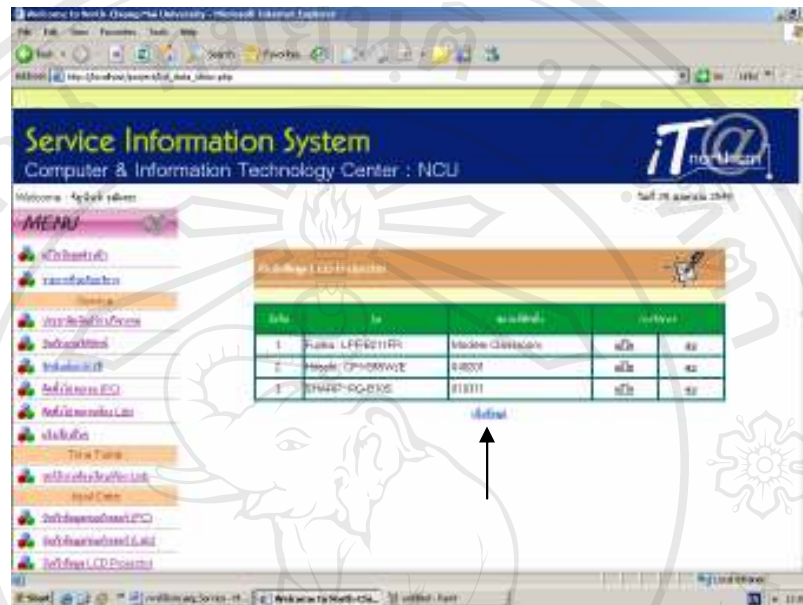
Welcome to North Chiang Mai University - Microsoft Internet Explorer

Service Information System
Computer & Information Technology Center : NCU

Welcome : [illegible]

MENU

| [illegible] | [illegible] | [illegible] | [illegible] |
|---|---|---|---|
| 1 | Fujitsu LPF-8011FPI | Modena Classicano | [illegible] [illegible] |
| 2 | Hitachi CP-X985W/E | 4/4001 | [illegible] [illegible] |
| 3 | SHARP PG-B10S | 815011 | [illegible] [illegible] |

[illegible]

Time Table

Input Data

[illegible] LCD Projector

Start